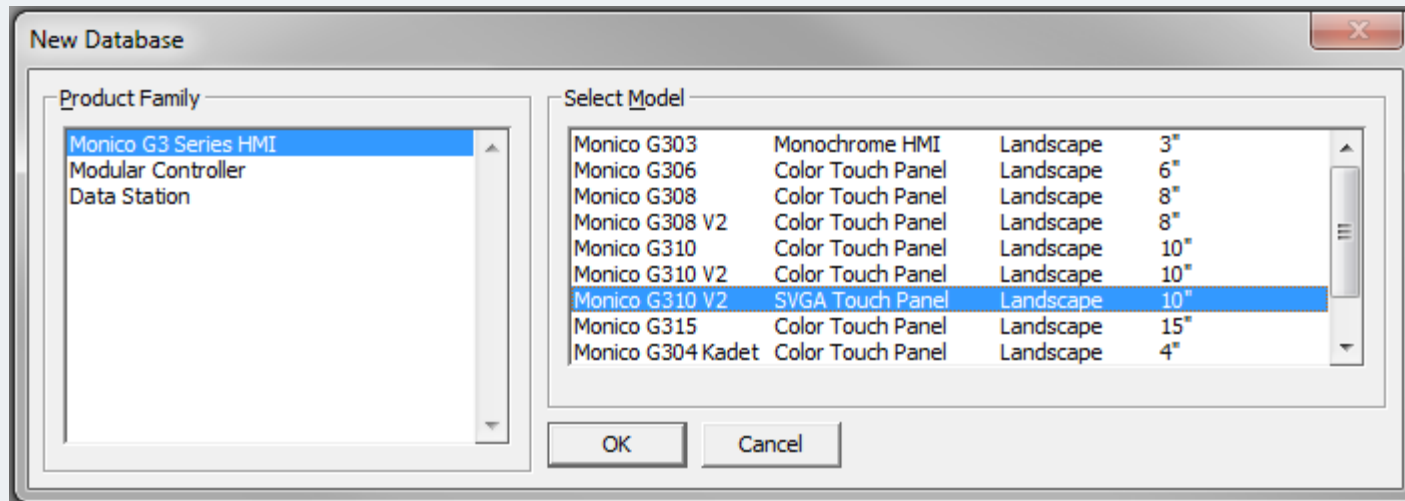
New Database

Product Family

Monico G3 Series HMI
Modular Controller
Data Station

Select Model

| | | | |
|---|---|---|---|
| Monico G303 | Monochrome HMI | Landscape | 3" |
| Monico G306 | Color Touch Panel | Landscape | 6" |
| Monico G308 | Color Touch Panel | Landscape | 8" |
| Monico G308 V2 | Color Touch Panel | Landscape | 8" |
| Monico G310 | Color Touch Panel | Landscape | 10" |
| Monico G310 V2 | Color Touch Panel | Landscape | 10" |
| Monico G310 V2 | SVGA Touch Panel | Landscape | 10" |
| Monico G315 | Color Touch Panel | Landscape | 15" |
| Monico G304 Kadet | Color Touch Panel | Landscape | 4" |

OK
Cancel